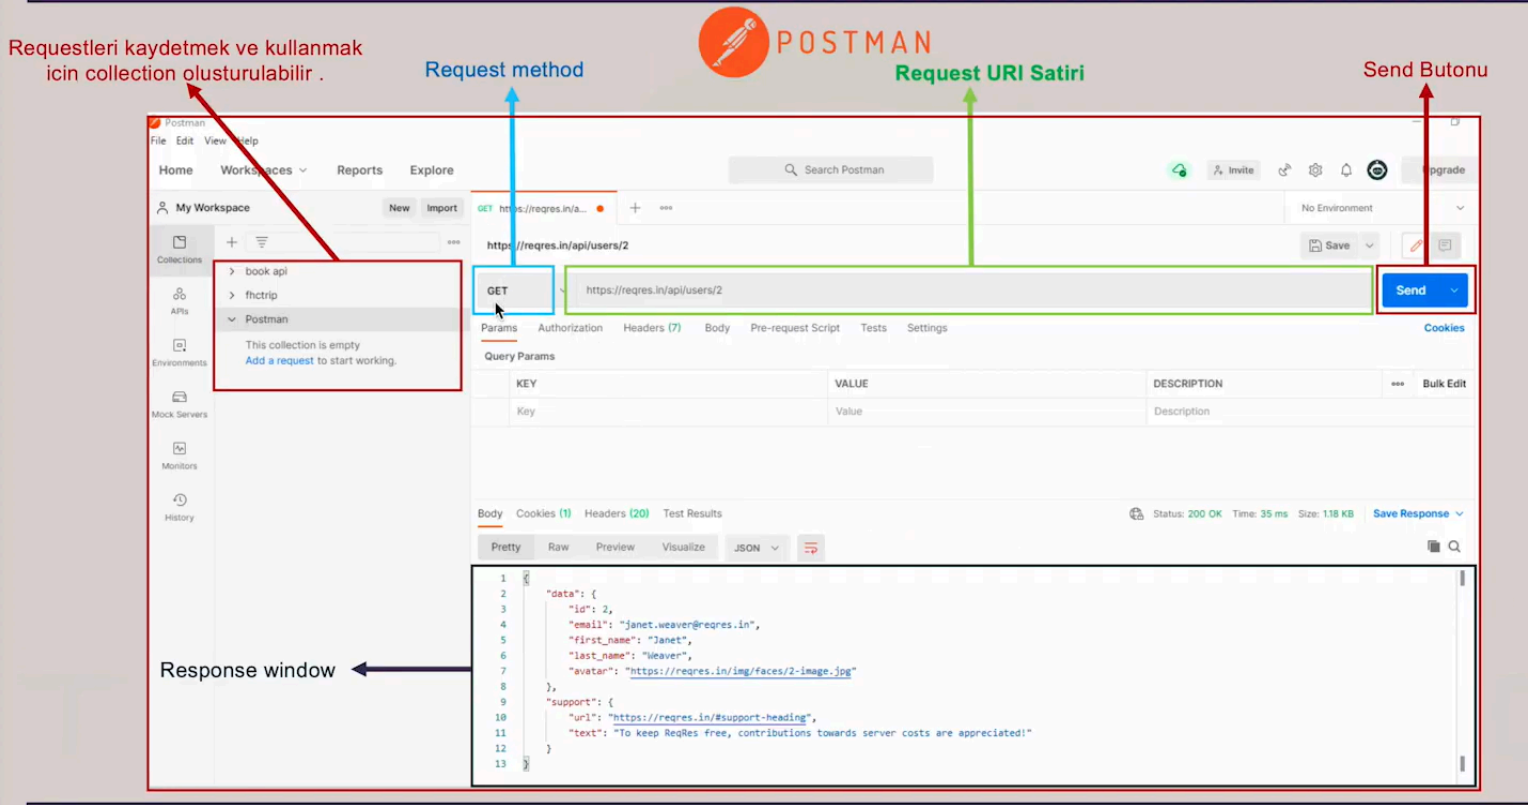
Requestleri kaydetmek ve kullanmak icin collection olusturulabilir .

POSTMAN

Request method

Request URI Satiri

Send Butonu

Postman
File Edit View Help

Home Workspaces Reports Explore

Search Postman

Invite Upgrade

My Workspace New Import

Collections
APIs
Environments
Mock Servers
Monitors
History

book api
fhctrip
Postman
This collection is empty
Add a request to start working.

GET https://reqres.in/a...

No Environment

https://reqres.in/api/users/2

Save

GET https://reqres.in/api/users/2 Send

Params Authorization Headers (7) Body Pre-request Script Tests Settings Cookies

Query Params

| KEY | VALUE | DESCRIPTION | Bulk Edit |
|---|---|---|---|
| Key | Value | Description | |

Body Cookies (1) Headers (20) Test Results Status: 200 OK Time: 35 ms Size: 1.18 KB Save Response

Pretty Raw Preview Visualize JSON

Response window

1 {
2 "data": {
3 "id": 2,
4 "email": "janet.weaver@reqres.in",
5 "first_name": "Janet",
6 "last_name": "Weaver",
7 "avatar": "https://reqres.in/img/faces/2-image.jpg"
8 },
9 "support": {
10 "url": "https://reqres.in/#support-heading",
11 "text": "To keep ReqRes free, contributions towards server costs are appreciated!"
12 }
13 }